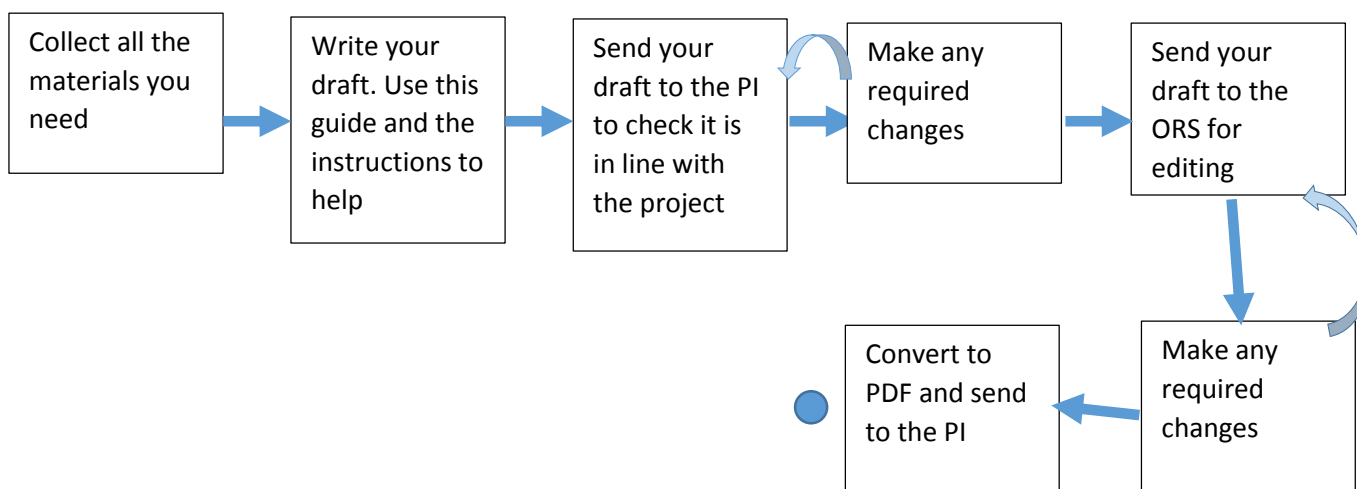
Collect all the materials you need

Write your draft. Use this guide and the instructions to help

Send your draft to the PI to check it is in line with the project

Make any required changes

Send your draft to the ORS for editing

Make any required changes

Convert to PDF and send to the PI